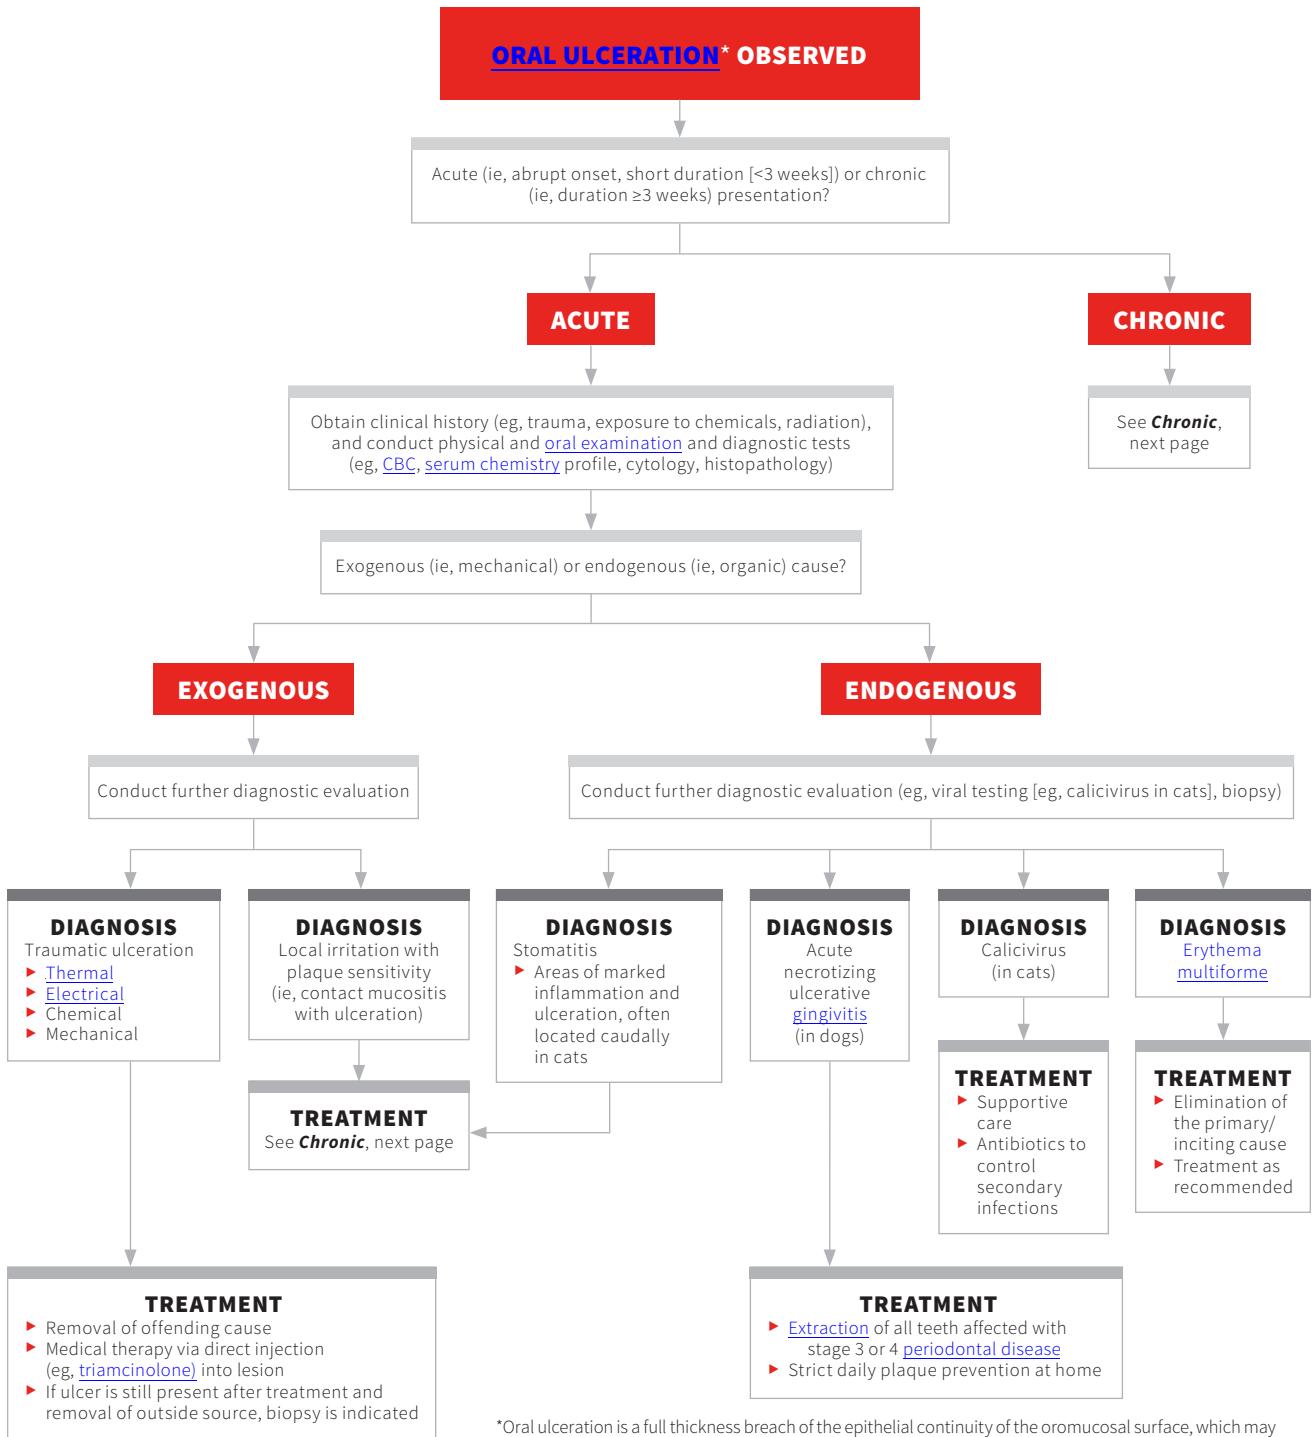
ORAL ULCERATION* OBSERVED

Acute (ie, abrupt onset, short duration [<3 weeks]) or chronic (ie, duration ≥3 weeks) presentation?

ACUTE

CHRONIC

Obtain clinical history (eg, trauma, exposure to chemicals, radiation), and conduct physical and oral examination and diagnostic tests (eg, CBC, serum chemistry profile, cytology, histopathology)

See ***Chronic***, next page

Exogenous (ie, mechanical) or endogenous (ie, organic) cause?

EXOGENOUS

ENDOGENOUS

Conduct further diagnostic evaluation

Conduct further diagnostic evaluation (eg, viral testing [eg, calicivirus in cats], biopsy)

DIAGNOSIS
Traumatic ulceration
- Thermal
- Electrical
- Chemical
- Mechanical

DIAGNOSIS
Local irritation with plaque sensitivity (ie, contact mucositis with ulceration)

DIAGNOSIS
Stomatitis
- Areas of marked inflammation and ulceration, often located caudally in cats

DIAGNOSIS
Acute necrotizing ulcerative gingivitis (in dogs)

DIAGNOSIS
Calicivirus (in cats)

DIAGNOSIS
Erythema multiforme

TREATMENT
See ***Chronic***, next page

TREATMENT
- Supportive care
- Antibiotics to control secondary infections

TREATMENT
- Elimination of the primary/ inciting cause
- Treatment as recommended

TREATMENT
- Removal of offending cause
- Medical therapy via direct injection (eg, triamcinolone) into lesion
- If ulcer is still present after treatment and removal of outside source, biopsy is indicated

TREATMENT
- Extraction of all teeth affected with stage 3 or 4 periodontal disease
- Strict daily plaque prevention at home

*Oral ulceration is a full thickness breach of the epithelial continuity of the oromucosal surface, which may